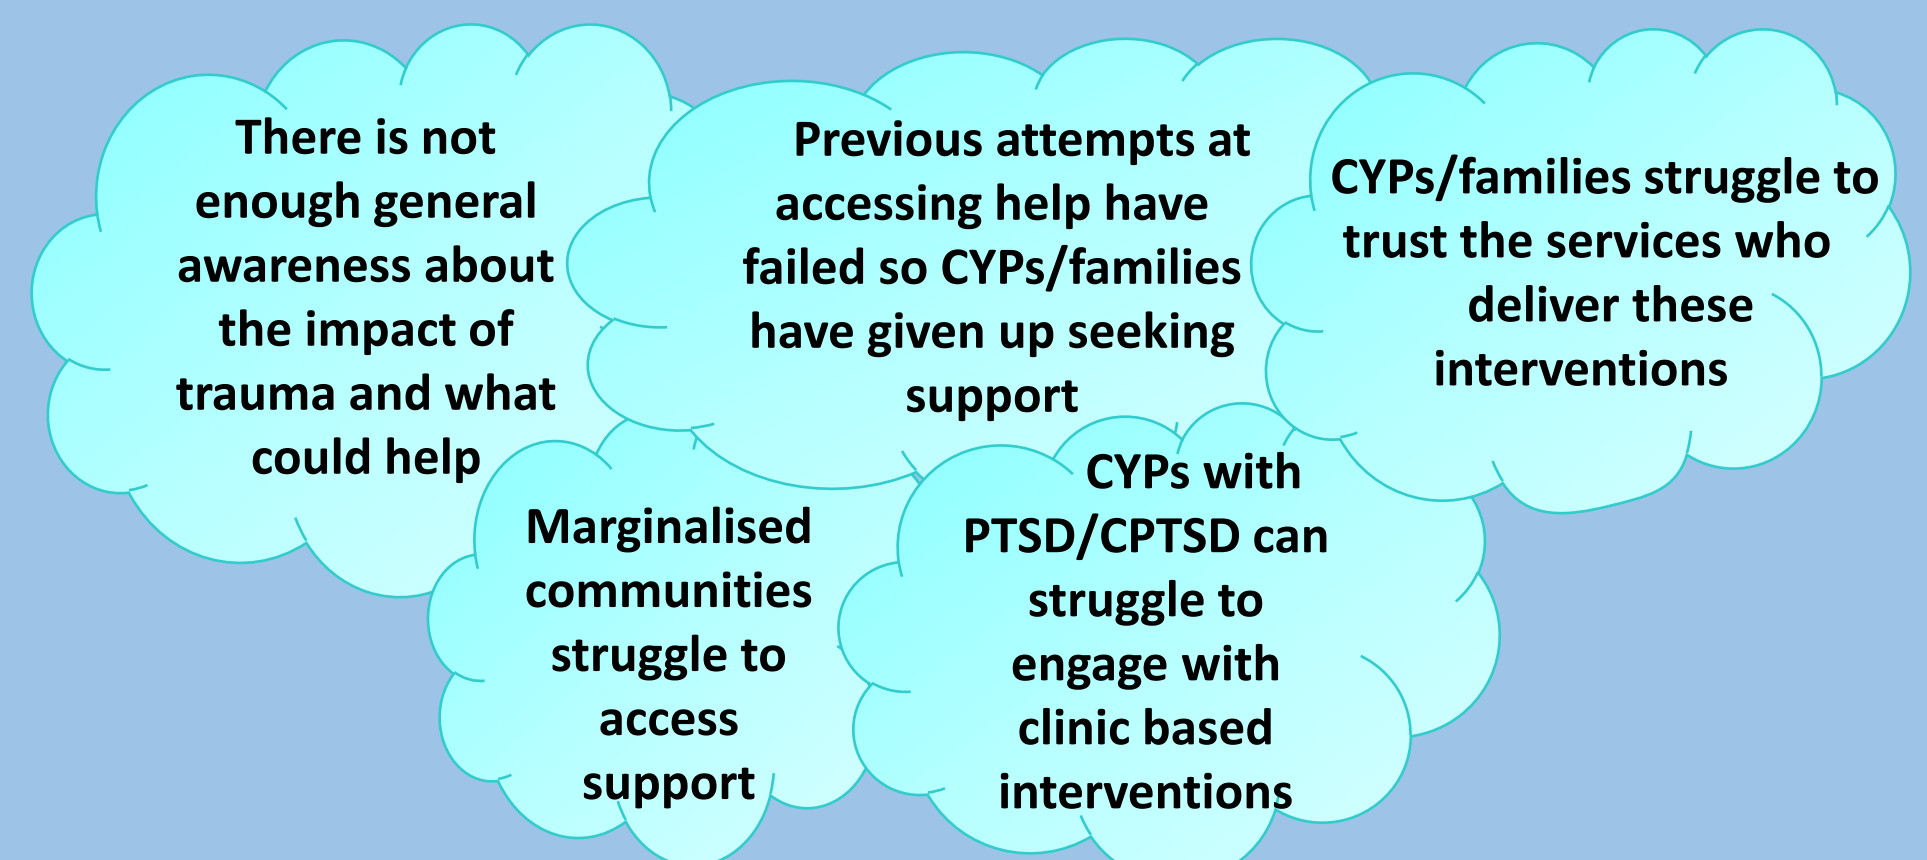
There is not enough general awareness about the impact of trauma and what could help

Previous attempts at accessing help have failed so CYPs/families have given up seeking support

CYPs/families struggle to trust the services who deliver these interventions

Marginalised communities struggle to access support

CYPs with PTSD/CPTSD can struggle to engage with clinic based interventions